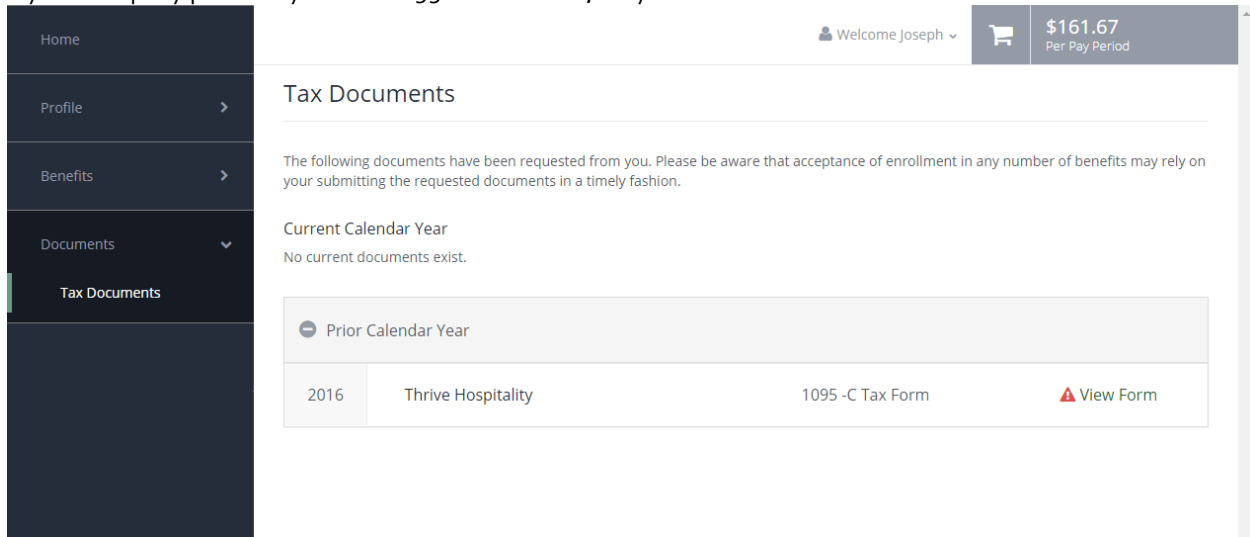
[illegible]

Home

Profile

Benefits

Documents

Tax Documents

Welcome Joseph

$161.67
Per Pay Period

Tax Documents

The following documents have been requested from you. Please be aware that acceptance of enrollment in any number of benefits may rely on your submitting the requested documents in a timely fashion.

Current Calendar Year

No current documents exist.

Prior Calendar Year

| 2016 | Thrive Hospitality | 1095 -C Tax Form | View Form |
|---|---|---|---|